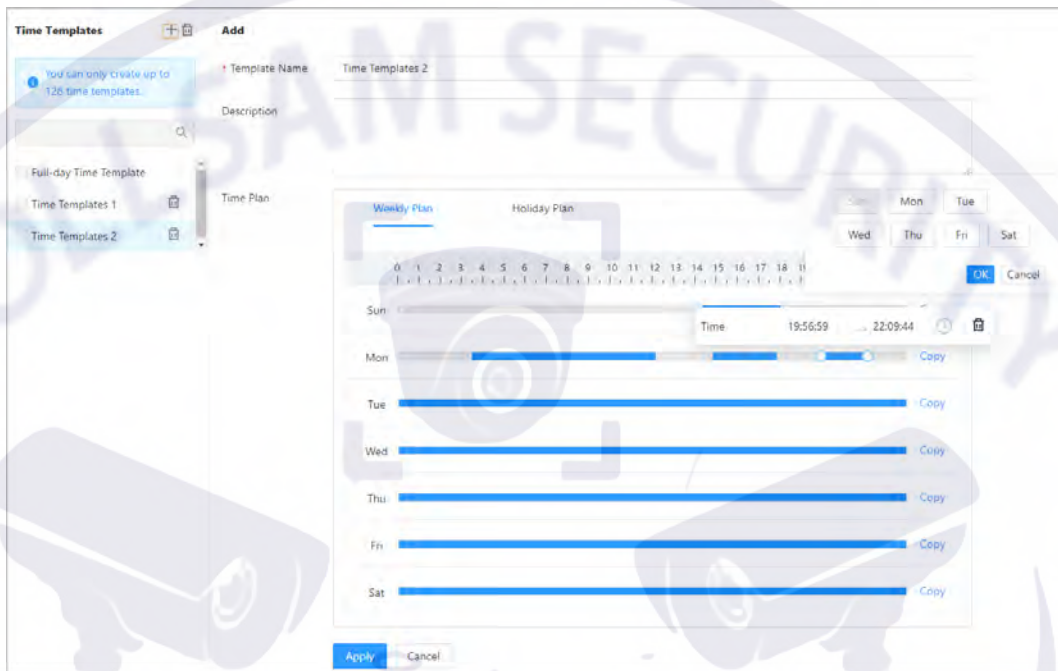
Time Templates

You can only create up to 128 time templates.

Full-day Time Template
Time Templates 1
Time Templates 2

Add

* Template Name Time Templates 2

Description

Time Plan

Weekly Plan Holiday Plan

Sun Mon Tue
Wed Thu Fri Sat
OK Cancel

0 1 2 3 4 5 6 7 8 9 10 11 12 13 14 15 16 17 18 1

Sun
Time 19:56:59 - 22:09:44
Mon Copy
Tue Copy
Wed Copy
Thu Copy
Fri Copy
Sat Copy

Apply Cancel

DAHUA SECURITY